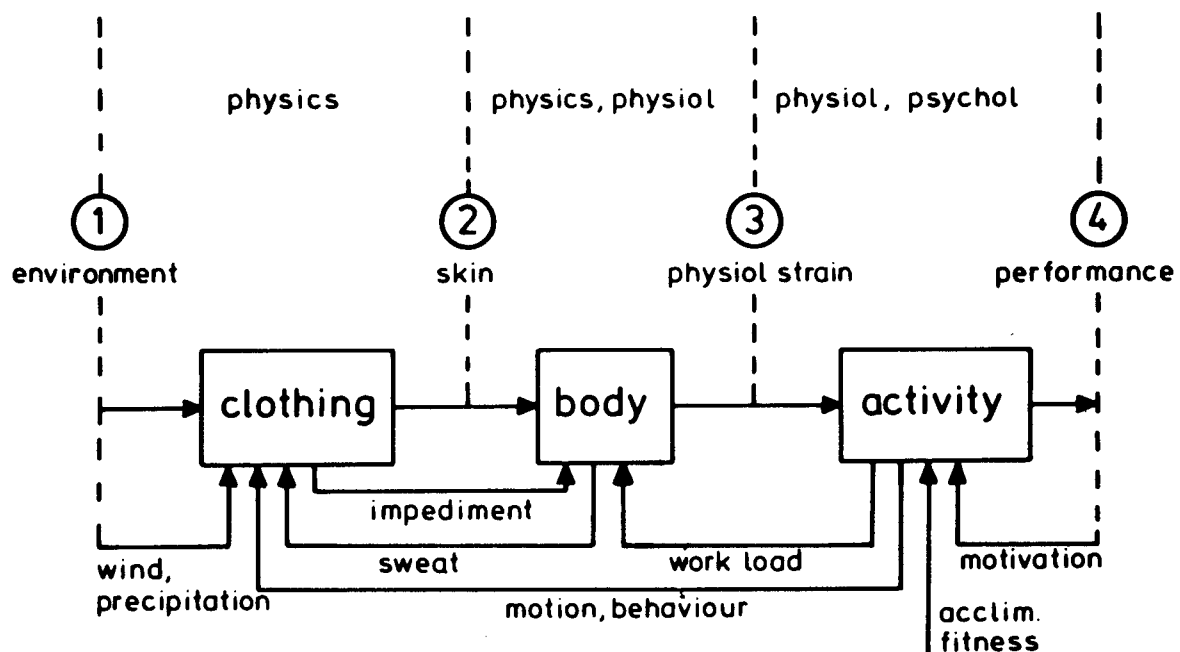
physics

physics, physiol

physiol, psychol

1
environment

2
skin

3
physiol strain

4
performance

clothing

body

activity

impediment

sweat

work load

motivation

wind, precipitation

motion, behaviour

acclim. fitness